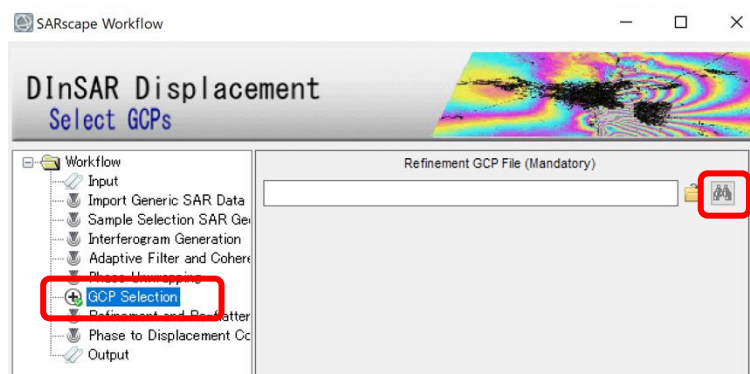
SARscape Workflow

DInSAR Displacement
Select GCPs

Workflow
Input
Import Generic SAR Data
Sample Selection SAR Ge
Interferogram Generation
Adaptive Filter and Cohere
Phase Unwrapping
GCP Selection
Refinement and Re-flatten
Phase to Displacement Co
Output

Refinement GCP File (Mandatory)